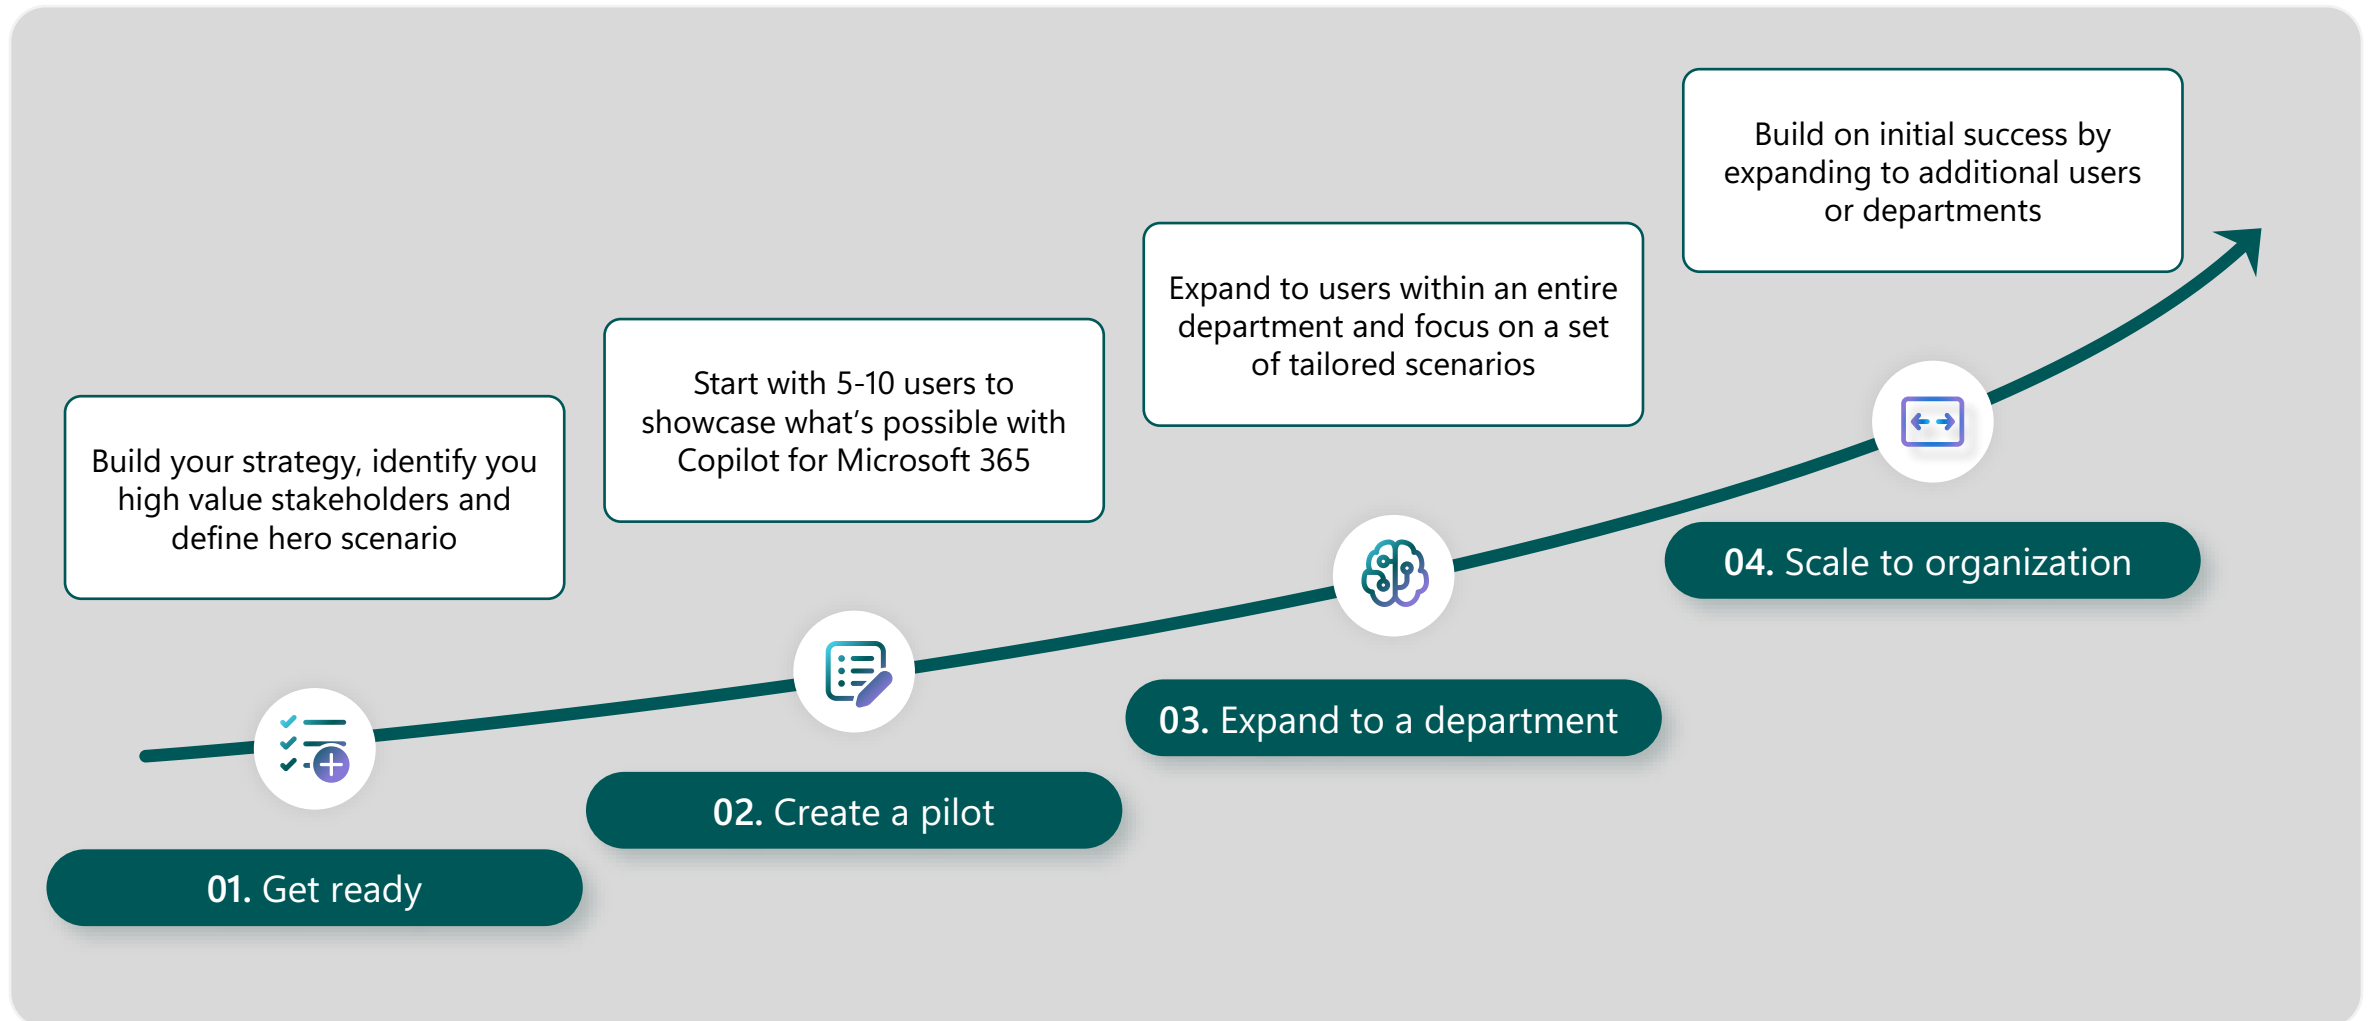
Build your strategy, identify you high value stakeholders and define hero scenario

01. Get ready

Start with 5-10 users to showcase what's possible with Copilot for Microsoft 365

02. Create a pilot

Expand to users within an entire department and focus on a set of tailored scenarios

03. Expand to a department

Build on initial success by expanding to additional users or departments

04. Scale to organization